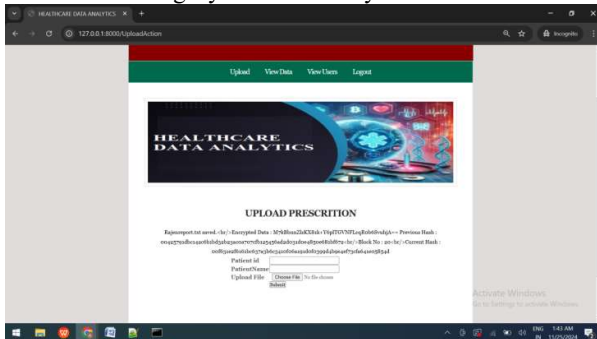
HEALTHCARE DATA ANALYTICS ×

127.0.0.1:8000/UploadAction

Incognito

Upload View Data View Users Logout

HEALTHCARE DATA ANALYTICS

UPLOAD PRESCRITION

Rajesreport.txt saved.<br/>Encrypted Data : M7kBlonZlsKXbtk1Y6pITGVNFLcq8zb6Swh5A== Previous Hash : 0045575d8e24a6b2bd3a8a3aeaa7c7f1a4545fada8c5a8ea985ae68d6f07a<br/>Block No : 20<br/>Current Hash : 00f83a2aff0d1be537e3b6c3a0b6e6a0a6d0f359dd1ea4ee7cde41ae58b34d

Patient id
PatientName
Upload File Choose File No file chosen
Submit

Activate Windows
Go to Settings to activate Windows.

ENG IN 1:43 AM 11/25/2024